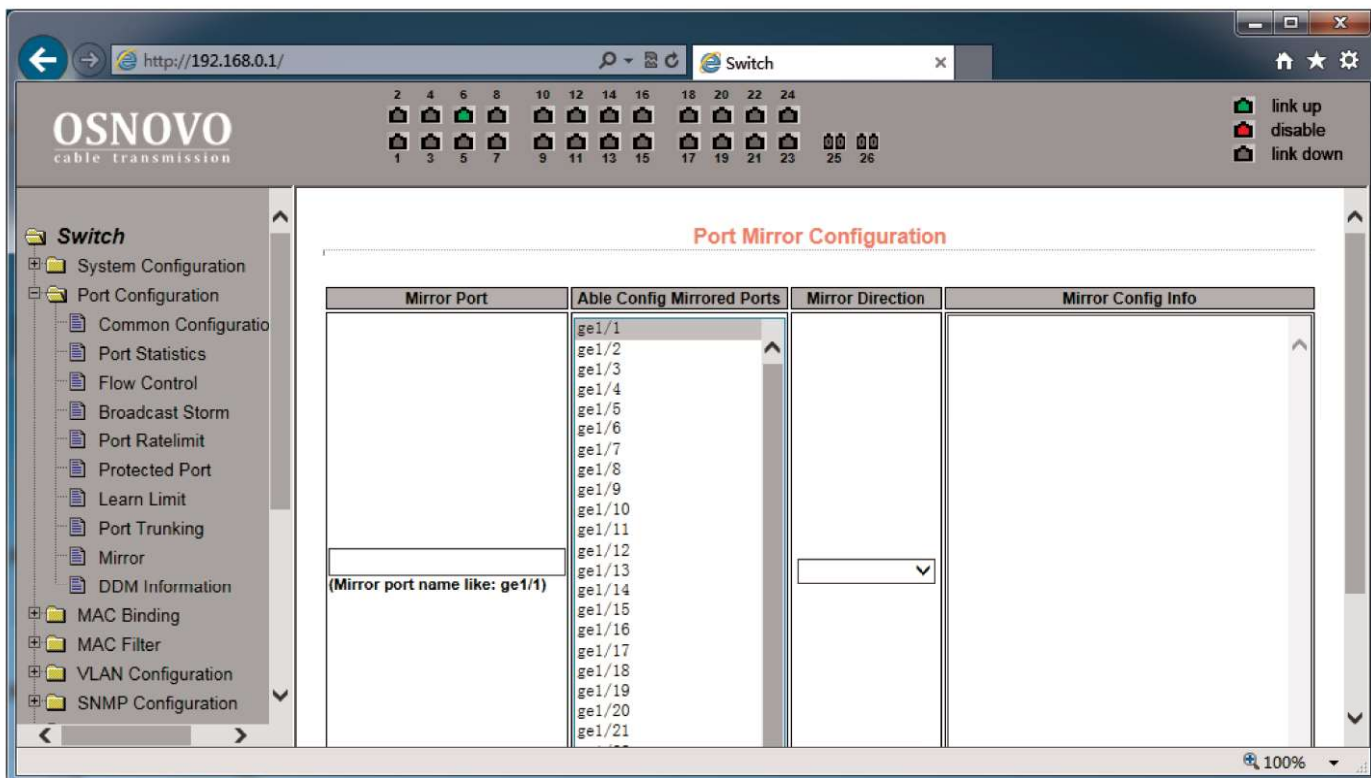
http://192.168.0.1/

Switch

OSNOVO
cable transmission

2 4 6 8 10 12 14 16 18 20 22 24

1 3 5 7 9 11 13 15 17 19 21 23 25 26

link up
disable
link down

Switch
System Configuration
Port Configuration
Common Configuratio
Port Statistics
Flow Control
Broadcast Storm
Port Ratelimit
Protected Port
Learn Limit
Port Trunking
Mirror
DDM Information
MAC Binding
MAC Filter
VLAN Configuration
SNMP Configuration

Port Mirror Configuration

| Mirror Port | Able Config Mirrored Ports | Mirror Direction | Mirror Config Info |
|---|---|---|---|
| (Mirror port name like: ge1/1) | ge1/1 ge1/2 ge1/3 ge1/4 ge1/5 ge1/6 ge1/7 ge1/8 ge1/9 ge1/10 ge1/11 ge1/12 ge1/13 ge1/14 ge1/15 ge1/16 ge1/17 ge1/18 ge1/19 ge1/20 ge1/21 | | |

100%